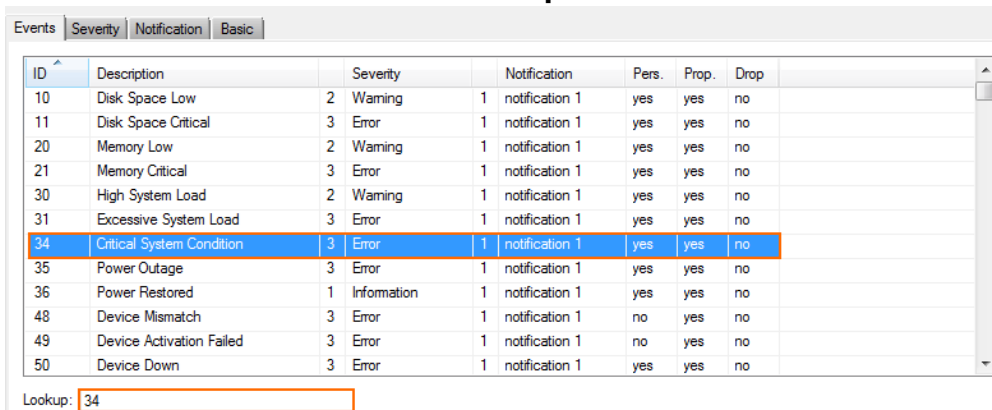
Events | Severity | Notification | Basic

| ID | Description | | Severity | | Notification | Pers. | Prop. | Drop |
|---|---|---|---|---|---|---|---|---|
| 10 | Disk Space Low | 2 | Warning | 1 | notification 1 | yes | yes | no |
| 11 | Disk Space Critical | 3 | Error | 1 | notification 1 | yes | yes | no |
| 20 | Memory Low | 2 | Warning | 1 | notification 1 | yes | yes | no |
| 21 | Memory Critical | 3 | Error | 1 | notification 1 | yes | yes | no |
| 30 | High System Load | 2 | Warning | 1 | notification 1 | yes | yes | no |
| 31 | Excessive System Load | 3 | Error | 1 | notification 1 | yes | yes | no |
| 34 | Critical System Condition | 3 | Error | 1 | notification 1 | yes | yes | no |
| 35 | Power Outage | 3 | Error | 1 | notification 1 | yes | yes | no |
| 36 | Power Restored | 1 | Information | 1 | notification 1 | yes | yes | no |
| 48 | Device Mismatch | 3 | Error | 1 | notification 1 | no | yes | no |
| 49 | Device Activation Failed | 3 | Error | 1 | notification 1 | no | yes | no |
| 50 | Device Down | 3 | Error | 1 | notification 1 | yes | yes | no |

Lookup: 34